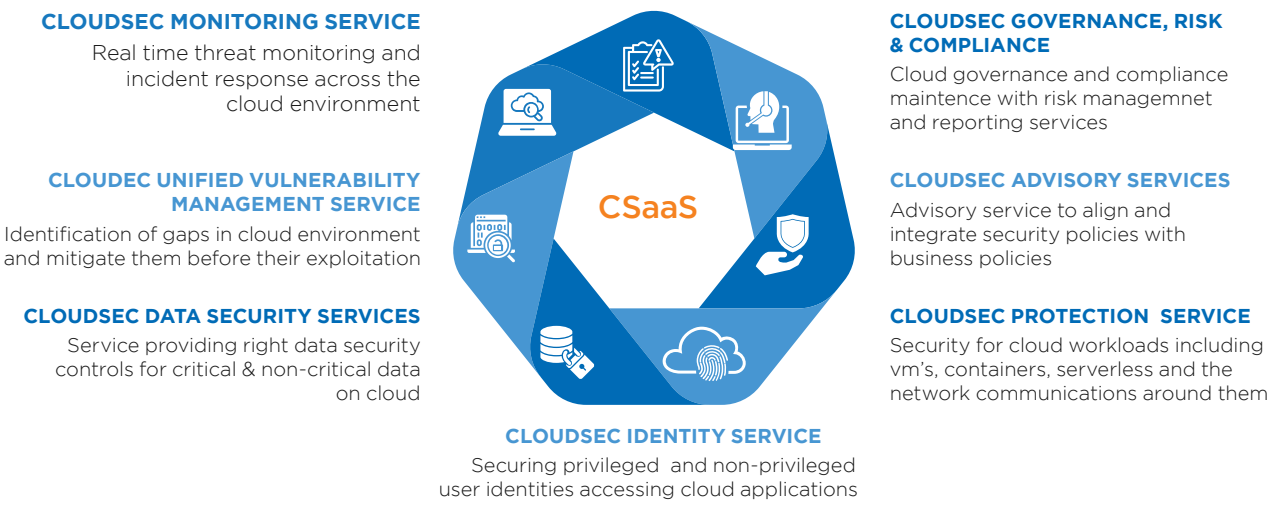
CLOUDSEC MONITORING SERVICE
Real time threat monitoring and incident response across the cloud environment

CLOUDEC UNIFIED VULNERABILITY MANAGEMENT SERVICE
Identification of gaps in cloud environment and mitigate them before their exploitation

CLOUDSEC DATA SECURITY SERVICES
Service providing right data security controls for critical & non-critical data on cloud

CSaaS

CLOUDSEC GOVERNANCE, RISK & COMPLIANCE
Cloud governance and compliance maintence with risk managemnet and reporting services

CLOUDSEC ADVISORY SERVICES
Advisory service to align and integrate security policies with business policies

CLOUDSEC PROTECTION SERVICE
Security for cloud workloads including vm's, containers, serverless and the network communications around them

CLOUDSEC IDENTITY SERVICE
Securing privileged and non-privileged user identities accessing cloud applications